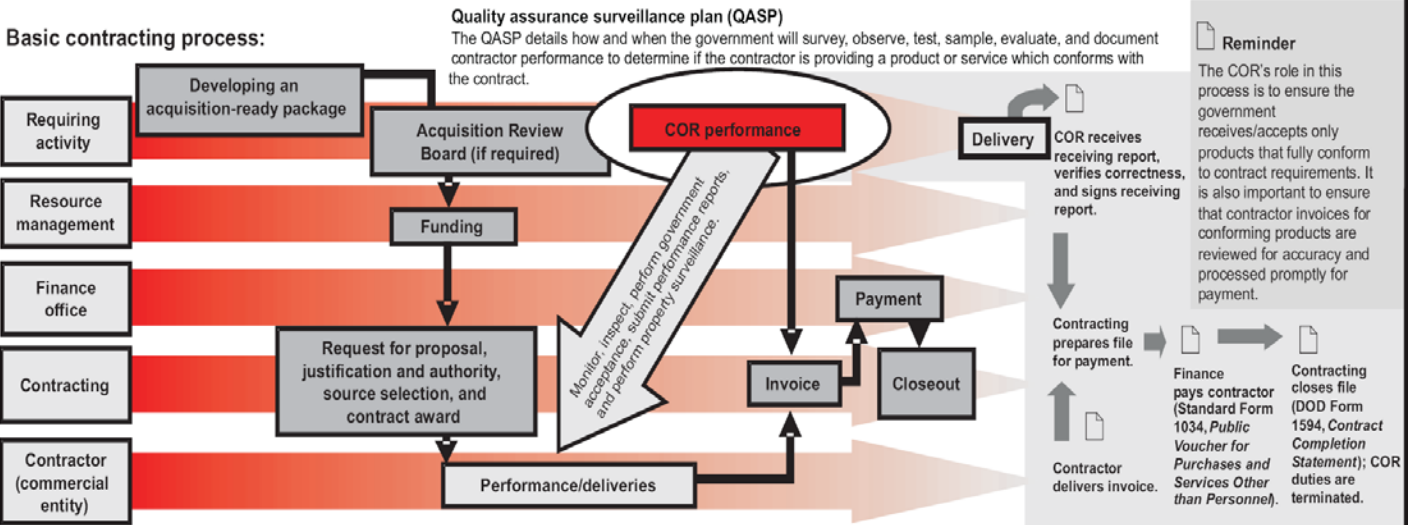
Basic contracting process:

Quality assurance surveillance plan (QASP)
The QASP details how and when the government will survey, observe, test, sample, evaluate, and document contractor performance to determine if the contractor is providing a product or service which conforms with the contract.

Reminder
The COR's role in this process is to ensure the government receives/accepts only products that fully conform to contract requirements. It is also important to ensure that contractor invoices for conforming products are reviewed for accuracy and processed promptly for payment.

Requiring activity

Resource management

Finance office

Contracting

Contractor (commercial entity)

Developing an acquisition-ready package

Acquisition Review Board (if required)

COR performance

Funding

Request for proposal, justification and authority, source selection, and contract award

Monitor, inspect, perform government acceptance, submit performance reports, and perform property surveillance.

Performance/deliveries

Invoice

Payment

Closeout

Delivery

COR receives receiving report, verifies correctness, and signs receiving report.

Contracting prepares file for payment.

Contractor delivers invoice.

Finance pays contractor (Standard Form 1034, *Public Voucher for Purchases and Services Other than Personnel*).

Contracting closes file (DOD Form 1594, *Contract Completion Statement*); COR duties are terminated.